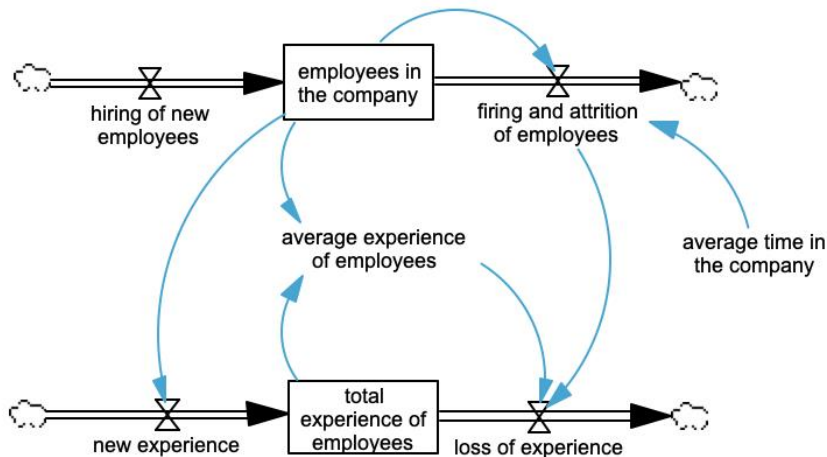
employees in the company

hiring of new employees

firing and attrition of employees

average experience of employees

average time in the company

total experience of employees

new experience

loss of experience